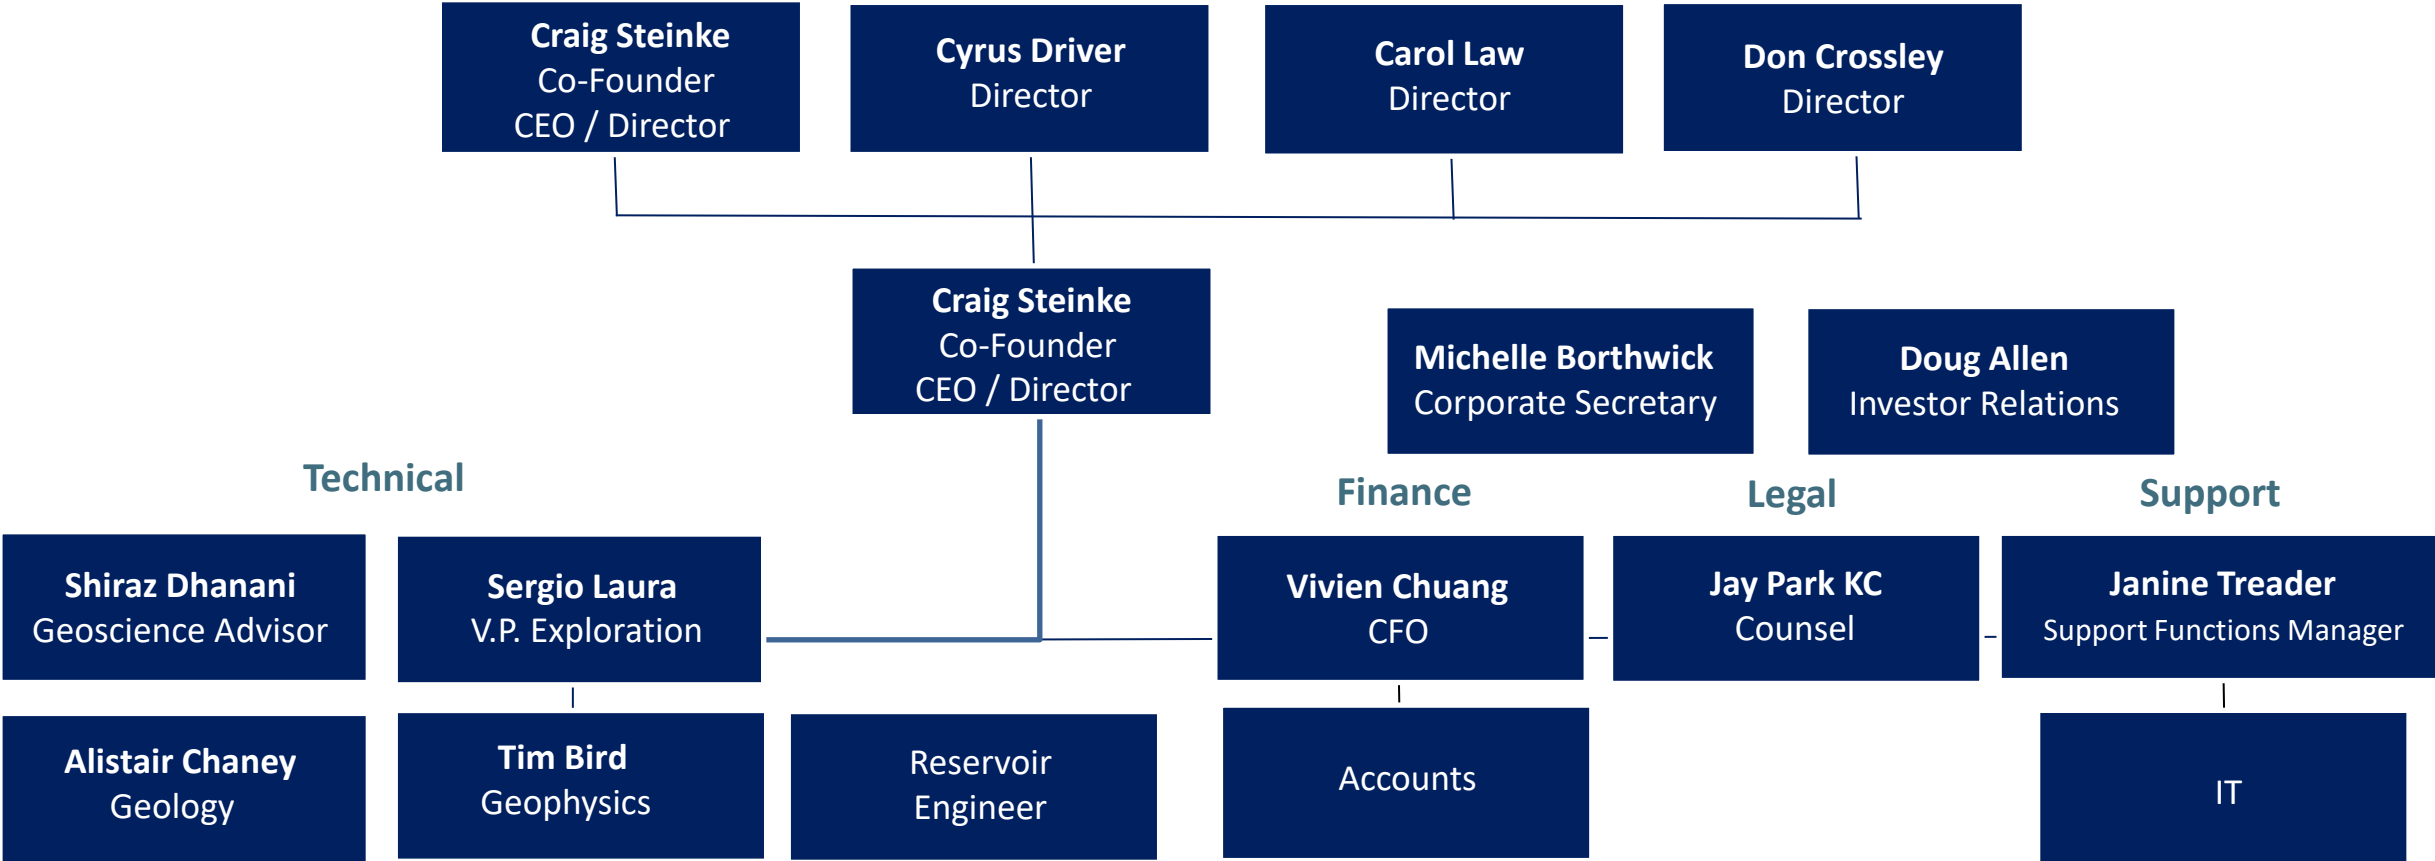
Craig Steinke
Co-Founder
CEO / Director

Cyrus Driver
Director

Carol Law
Director

Don Crossley
Director

Craig Steinke
Co-Founder
CEO / Director

Michelle Borthwick
Corporate Secretary

Doug Allen
Investor Relations

Technical

Finance

Legal

Support

Shiraz Dhanani
Geoscience Advisor

Sergio Laura
V.P. Exploration

Vivien Chuang
CFO

Jay Park KC
Counsel

Janine Treader
Support Functions Manager

Alistair Chaney
Geology

Tim Bird
Geophysics

Reservoir Engineer

Accounts

IT